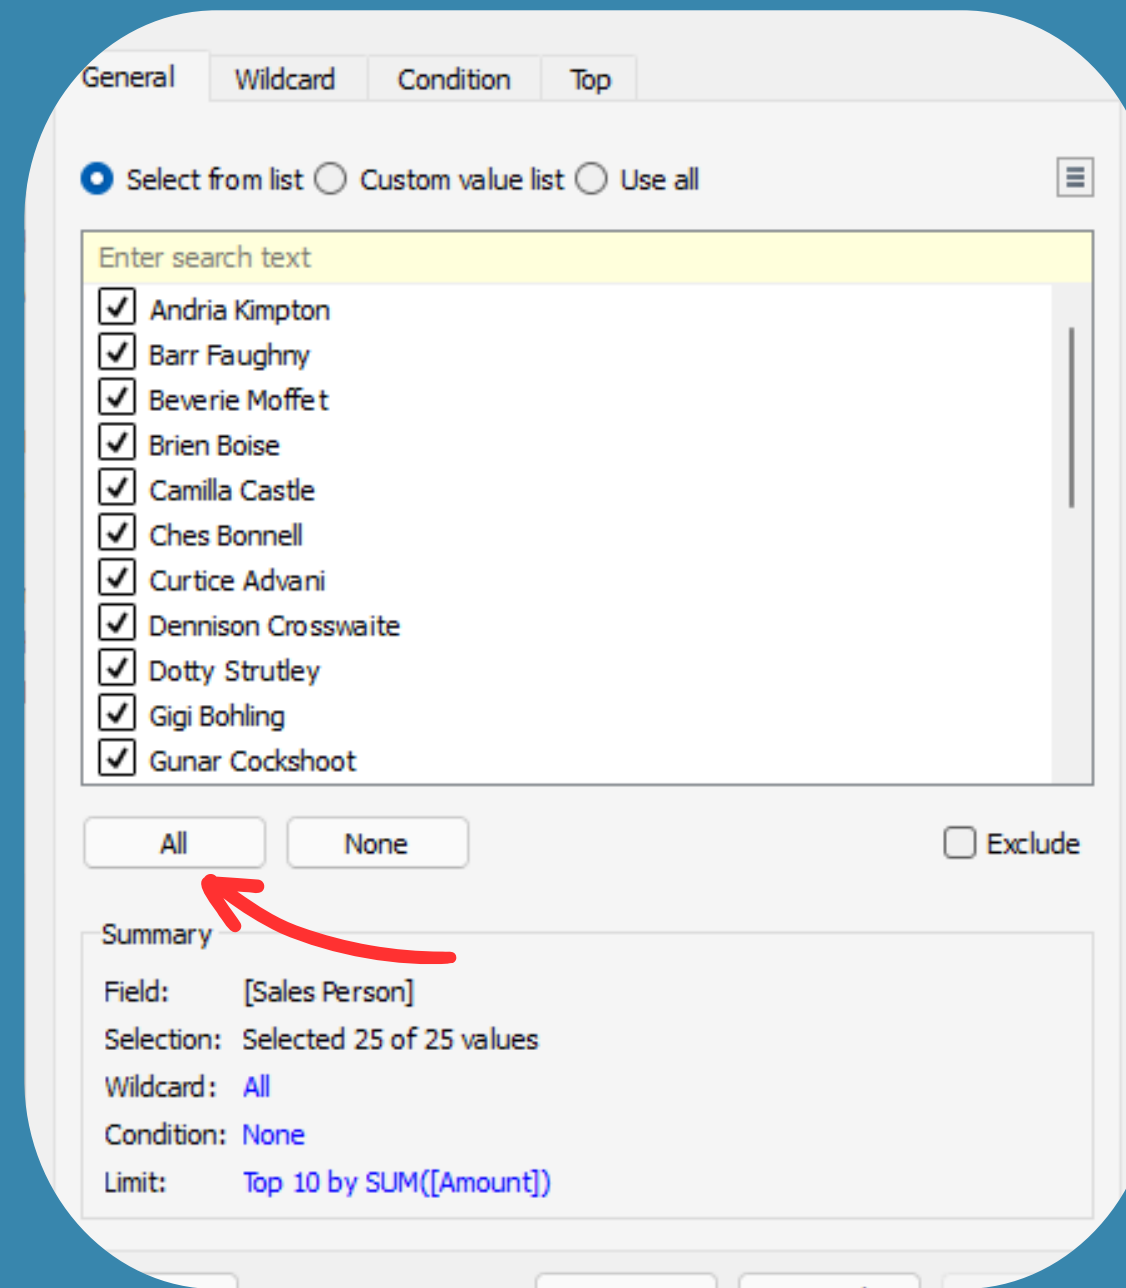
General Wildcard Condition Top

Select from list Custom value list Use all

Enter search text

Andria Kimpton
Barr Faughny
Beverie Moffet
Brien Boise
Camilla Castle
Ches Bonnell
Curtice Advani
Dennison Crosswaite
Dotty Strutley
Gigi Bohling
Gunar Cockshoot

All None Exclude

Summary

Field: [Sales Person]
Selection: Selected 25 of 25 values
Wildcard: All
Condition: None
Limit: Top 10 by SUM([Amount])